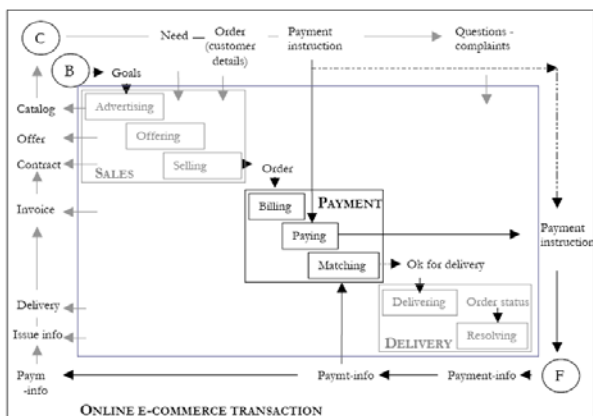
C

Need — Order (customer details)

Payment instruction

Questions - complaints

B

Goals

Catalog

Advertising

Offer

Offering

Contract

Selling

SALES

Order

Invoice

Billing

PAYMENT

Paying

Payment instruction

Matching

Ok for delivery

Delivery

Delivering

Order status

Issue info

Resolving

DELIVERY

Paym -info

Paymt-info

Payment-info

F

ONLINE E-COMMERCE TRANSACTION